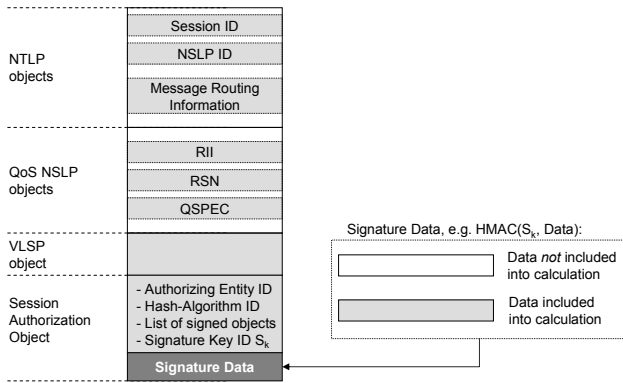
NTLP objects

Session ID

NSLP ID

Message Routing Information

QoS NSLP objects

RII

RSN

QSPEC

VLSP object

Session Authorization Object

- Authorizing Entity ID
- Hash-Algorithm ID
- List of signed objects
- Signature Key ID $S_k$

Signature Data

Signature Data, e.g. HMAC($S_k$, Data):

Data *not* included into calculation

Data included into calculation